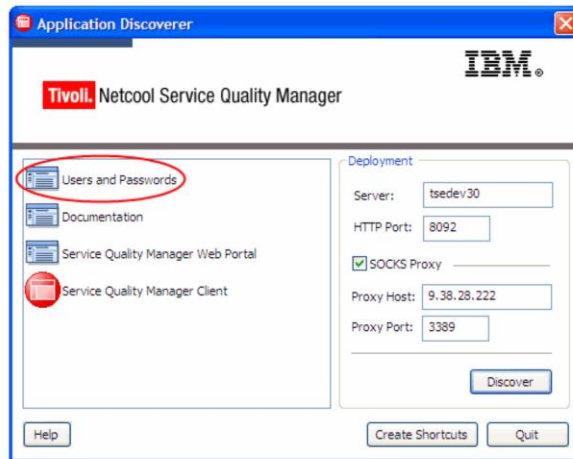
Application Discoverer

IBM.

Tivoli. Netcool Service Quality Manager

Users and Passwords

Documentation

Service Quality Manager Web Portal

Service Quality Manager Client

Deployment

Server: tsedev30

HTTP Port: 8092

SOCKS Proxy

Proxy Host: 9.38.28.222

Proxy Port: 3389

Discover

Help

Create Shortcuts

Quit